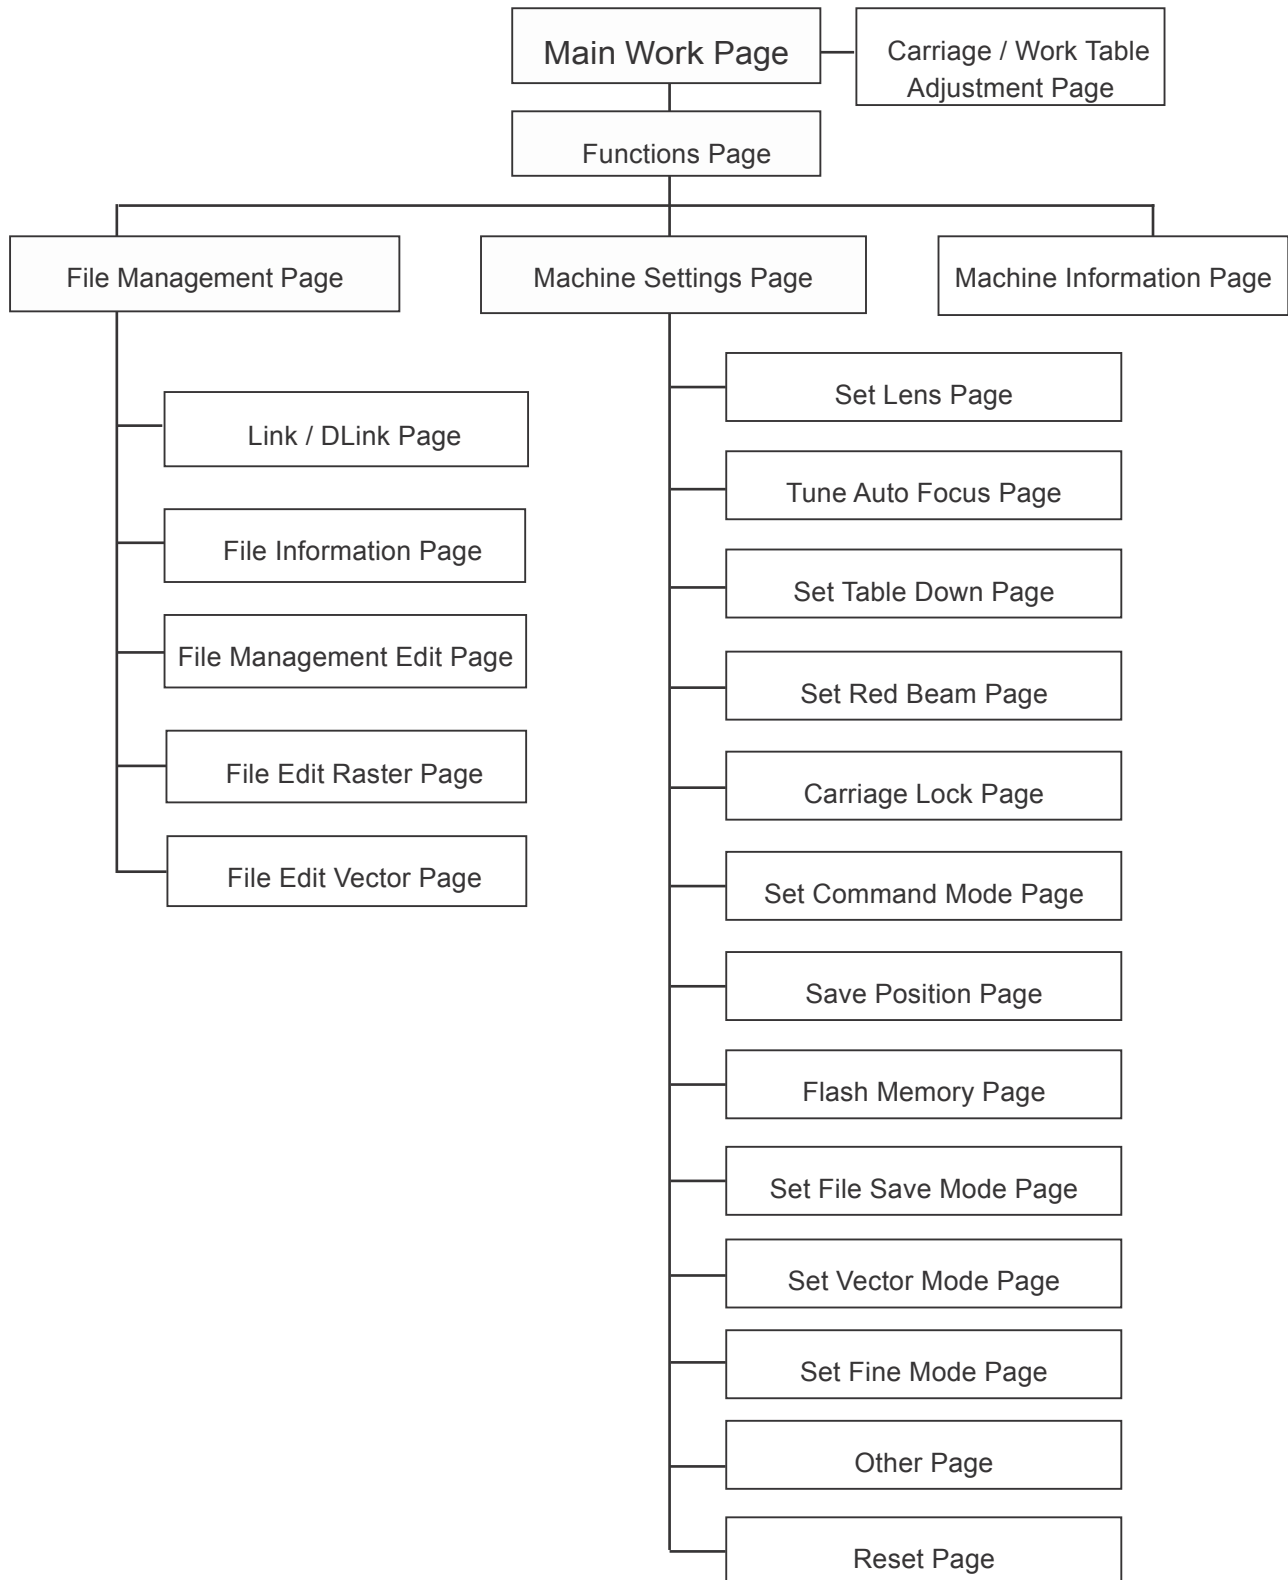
Main Work Page

Carriage / Work Table Adjustment Page

Functions Page

File Management Page

Machine Settings Page

Machine Information Page

Link / DLink Page

File Information Page

File Management Edit Page

File Edit Raster Page

File Edit Vector Page

Set Lens Page

Tune Auto Focus Page

Set Table Down Page

Set Red Beam Page

Carriage Lock Page

Set Command Mode Page

Save Position Page

Flash Memory Page

Set File Save Mode Page

Set Vector Mode Page

Set Fine Mode Page

Other Page

Reset Page